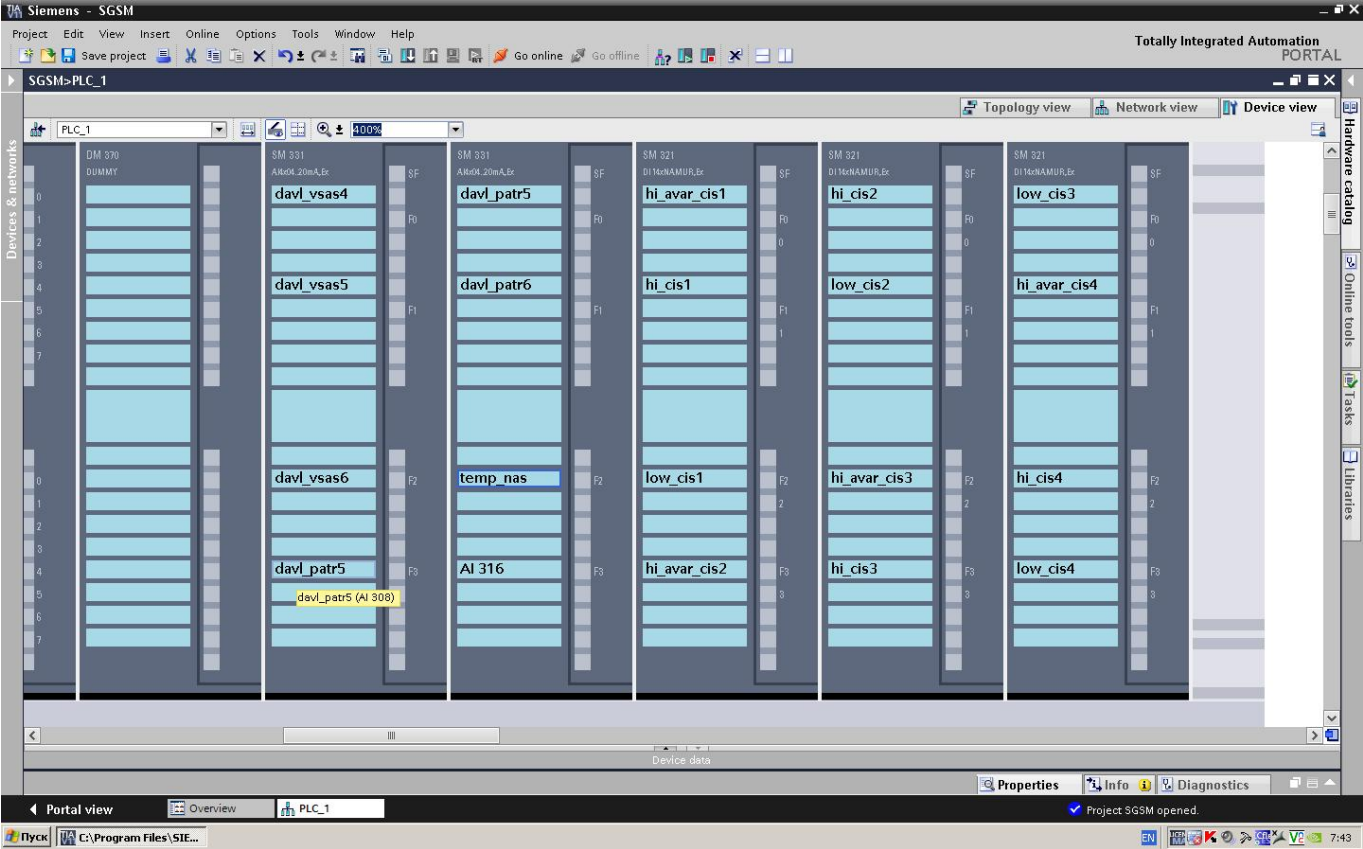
Siemens - SGSM

Project Edit View Insert Online Options Tools Window Help

Save project Go online Go offline

Totally Integrated Automation PORTAL

SGSM>PLC_1

Topology view Network view Device view

PLC_1 400%

Devices & networks

DM 370 DUMMY

SM 331 AI4x0/4..20mA,Ex SF
davl_vsas4
F0
davl_vsas5
F1
davl_vsas6
F2
davl_patr5
F3
davl_patr5 (AI 308)

SM 331 AI4x0/4..20mA,Ex SF
davl_patr5
F0
davl_patr6
F1
temp_nas
F2
AI 316
F3

SM 321 DI 16xNAMUR,Ex SF
hi_avar_cis1
F0
0
hi_cis1
F1
1
low_cis1
F2
2
hi_avar_cis2
F3
3

SM 321 DI 16xNAMUR,Ex SF
hi_cis2
F0
0
low_cis2
F1
1
hi_avar_cis3
F2
2
hi_cis3
F3
3

SM 321 DI 16xNAMUR,Ex SF
low_cis3
F0
0
hi_avar_cis4
F1
1
hi_cis4
F2
2
low_cis4
F3
3

0 1 2 3 4 5 6 7
0 1 2 3 4 5 6 7

Hardware catalog
Online tools
Tasks
Libraries

Device data

Properties Info Diagnostics

Portal view Overview PLC_1

Project SGSM opened.

Пуск C:\Program Files\SIE...

EN 7:43